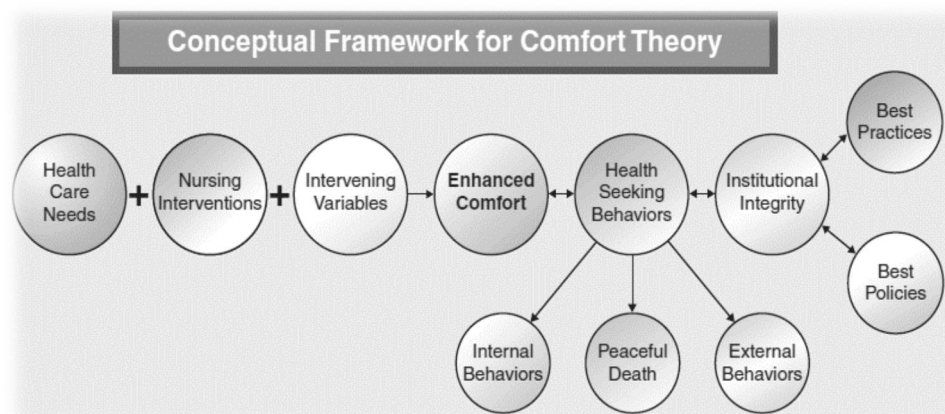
Conceptual Framework for Comfort Theory

Health Care Needs + Nursing Interventions + Intervening Variables

Enhanced Comfort

Health Seeking Behaviors

Institutional Integrity

Best Practices

Best Policies

Internal Behaviors

Peaceful Death

External Behaviors